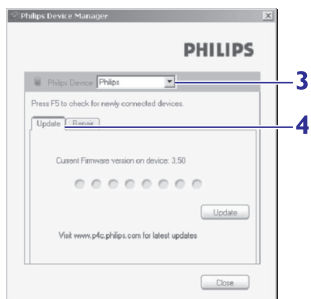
Philips Device Manager

PHILIPS

Philips Device Philips

3

Press F5 to check for newly connected devices.

Update Repair

4

Current Firmware version on device: 3.50

Update

Visit www.p4c.philips.com for latest updates

Close